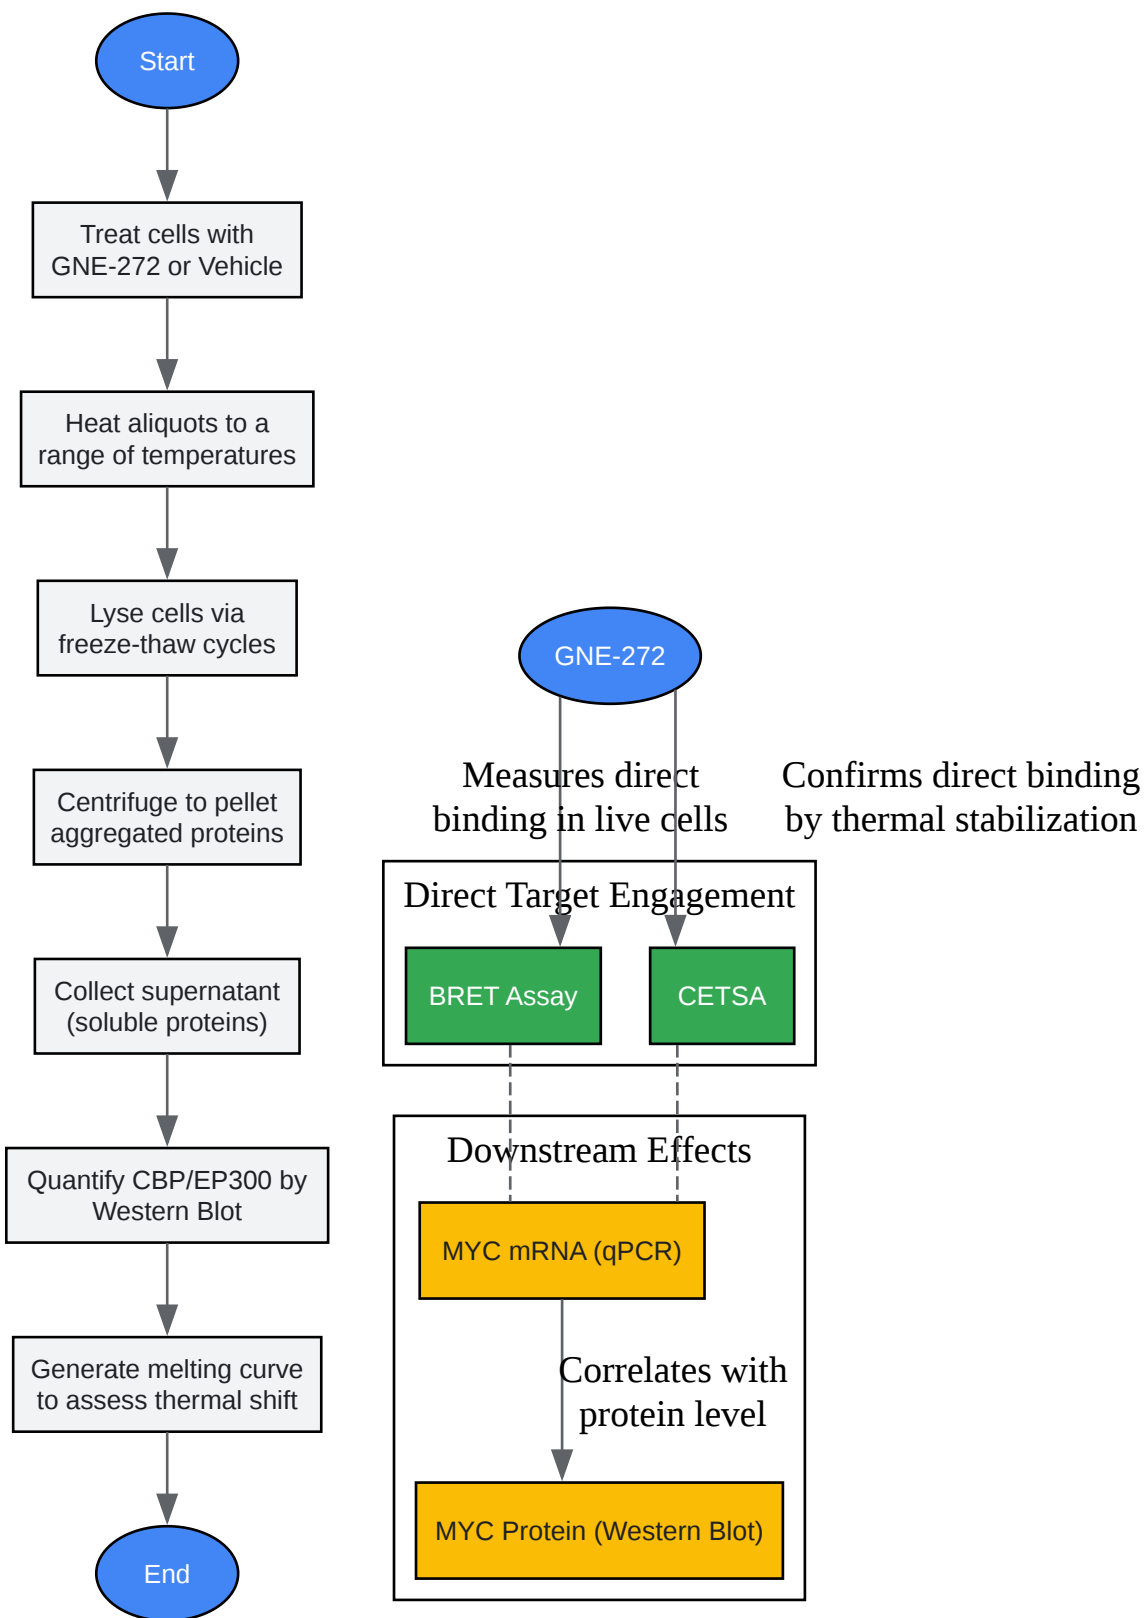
Start

Treat cells with GNE-272 or Vehicle

Heat aliquots to a range of temperatures

Lyse cells via freeze-thaw cycles

Centrifuge to pellet aggregated proteins

Collect supernatant (soluble proteins)

Quantify CBP/EP300 by Western Blot

Generate melting curve to assess thermal shift

End

GNE-272

Measures direct binding in live cells

Confirms direct binding by thermal stabilization

Direct Target Engagement

BRET Assay

CETSA

Downstream Effects

MYC mRNA (qPCR)

Correlates with protein level

MYC Protein (Western Blot)